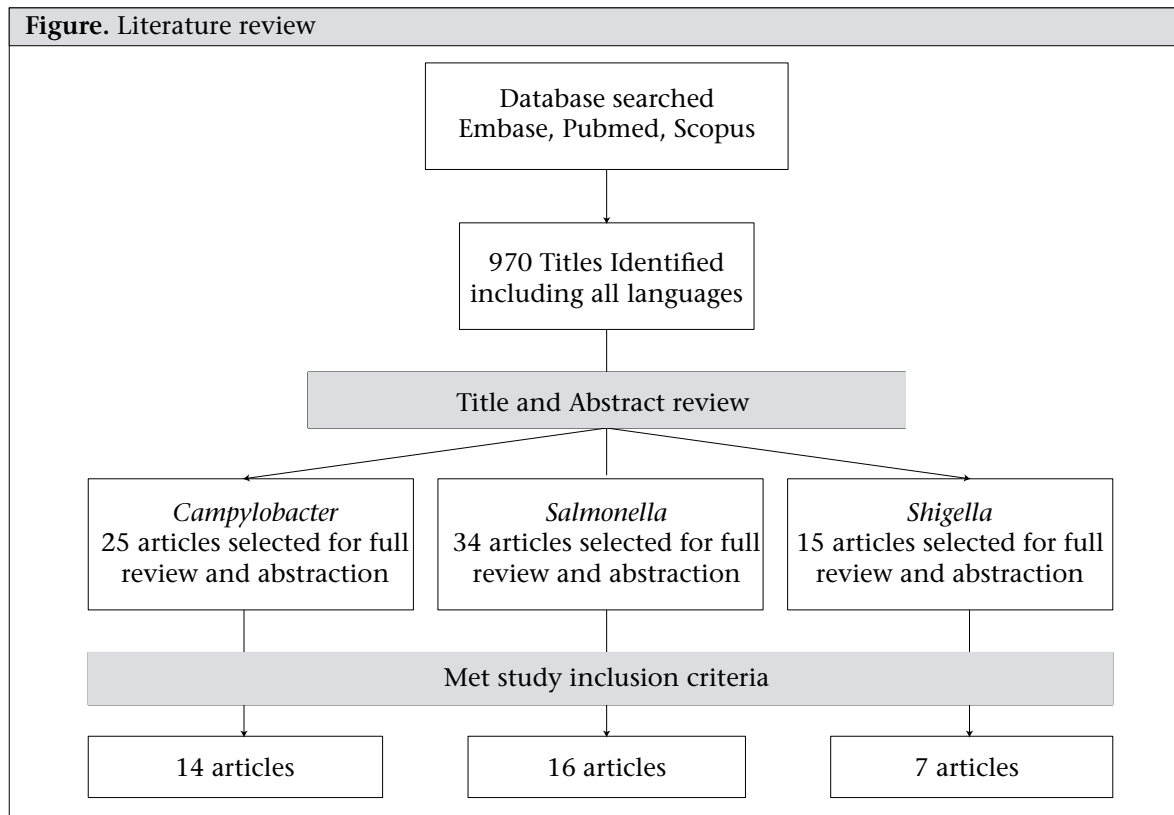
**Figure.** Literature review

Database searched
Embase, Pubmed, Scopus

970 Titles Identified including all languages

Title and Abstract review

*Campylobacter*
25 articles selected for full review and abstraction

*Salmonella*
34 articles selected for full review and abstraction

*Shigella*
15 articles selected for full review and abstraction

Met study inclusion criteria

14 articles

16 articles

7 articles